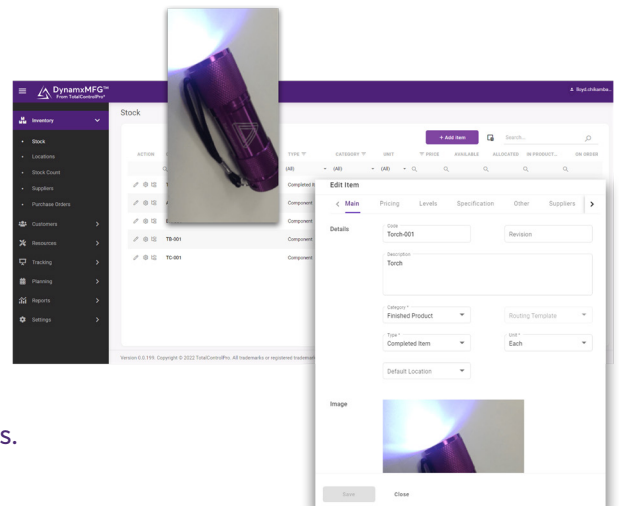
DynamxMFG™
From TotalControlPro®

Boyd.chikamba...

Inventory
Stock
Locations
Stock Count
Suppliers
Purchase Orders
Customers
Resources
Tracking
Planning
Reports
Settings

Stock

+ Add item
Search...

ACTION
TYPE
CATEGORY
UNIT
PRICE
AVAILABLE
ALLOCATED
IN PRODUCT...
ON ORDER

(All)
(All)
(All)

Completed It
Component
Component
TB-001
Component
TC-001
Component

Version 0.0.193. Copyright © 2022 TotalControlPro. All trademarks or registered trademark

s.

Edit Item

Main
Pricing
Levels
Specification
Other
Suppliers

Details

Code
Torch-001

Revision

Description
Torch

Category *
Finished Product

Routing Template

Type *
Completed Item

Unit *
Each

Default Location

Image

Save
Close